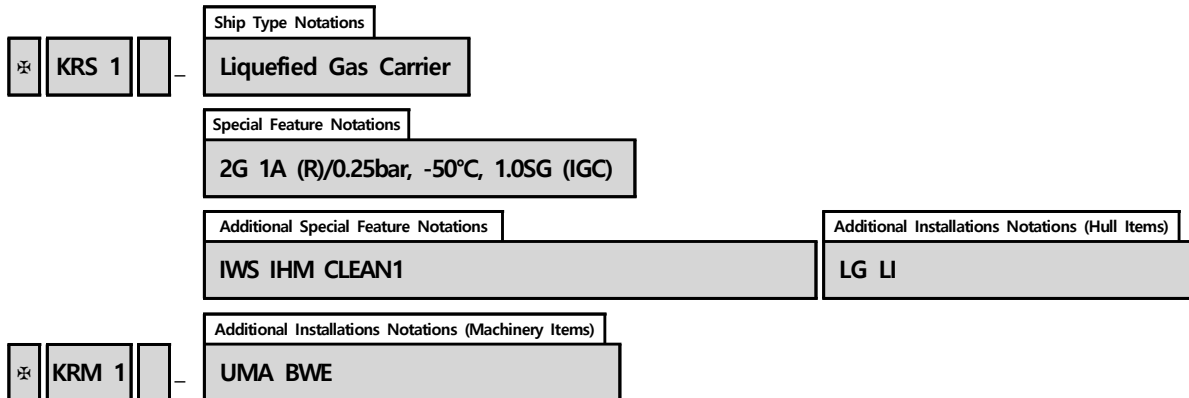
Ship Type Notations

✠ KRS 1 _ Liquefied Gas Carrier

Special Feature Notations

2G 1A (R)/0.25bar, -50°C, 1.0SG (IGC)

Additional Special Feature Notations

IWS IHM CLEAN1

Additional Installations Notations (Hull Items)

LG LI

Additional Installations Notations (Machinery Items)

✠ KRM 1 _ UMA BWE